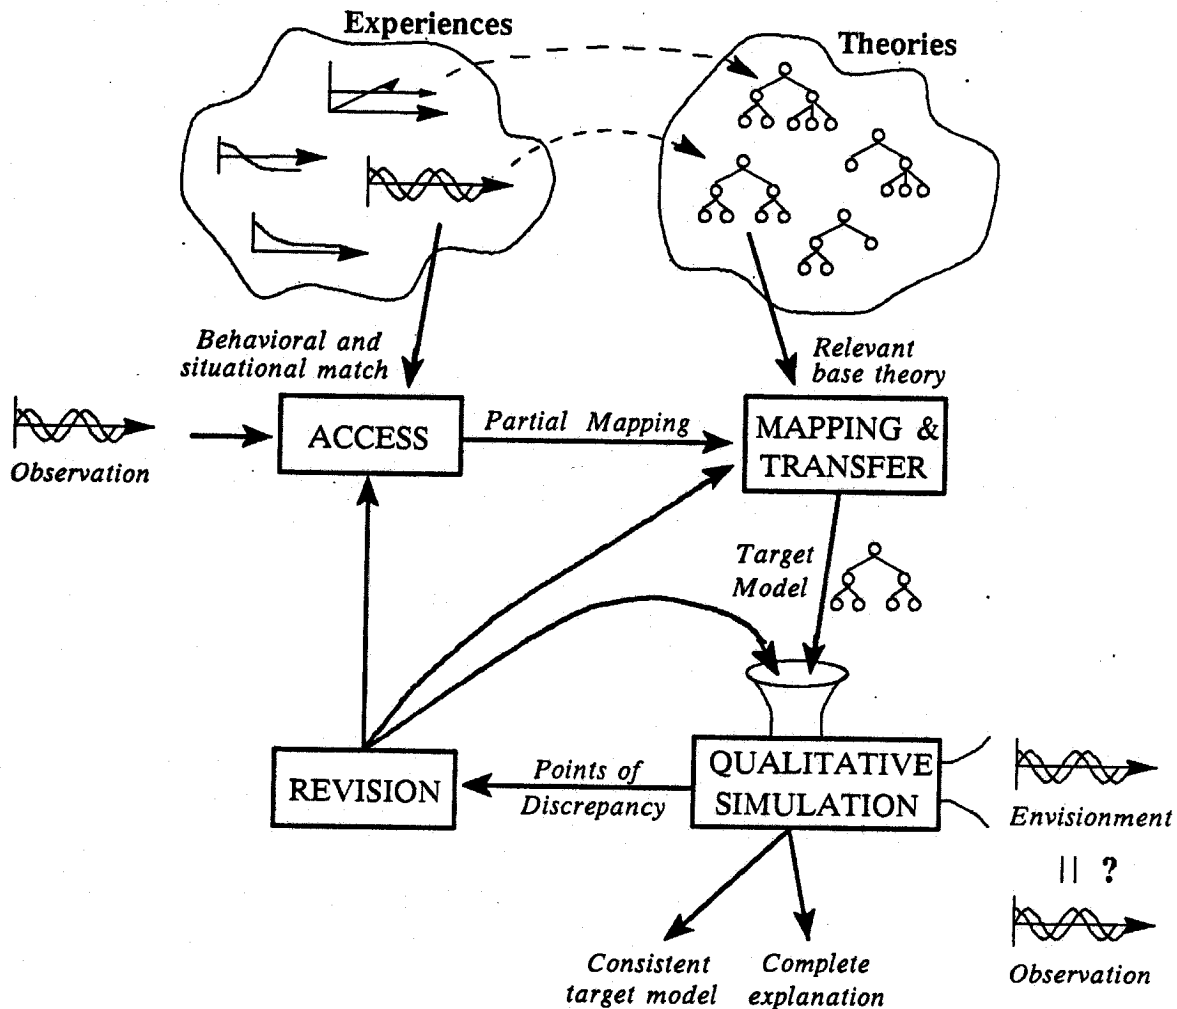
Experiences

Theories

Behavioral and situational match

Relevant base theory

Observation

ACCESS

Partial Mapping

MAPPING & TRANSFER

Target Model

REVISION

Points of Discrepancy

QUALITATIVE SIMULATION

Envisionment

|| ?

Observation

Consistent target model

Complete explanation